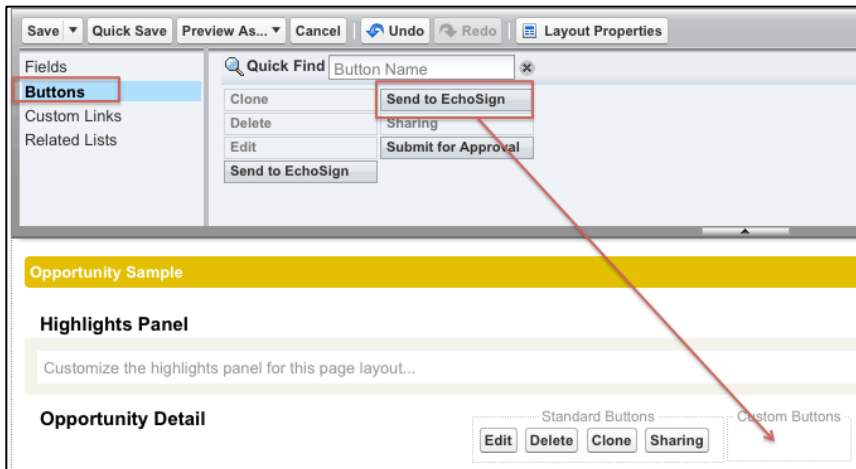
Save ▼ Quick Save Preview As... ▼ Cancel Undo Redo Layout Properties

Fields
Buttons
Custom Links
Related Lists

Quick Find Button Name

Clone
Delete
Edit
Send to EchoSign

Send to EchoSign
Sharing
Submit for Approval

Opportunity Sample

Highlights Panel

Customize the highlights panel for this page layout...

Opportunity Detail

Standard Buttons
Edit Delete Clone Sharing

Custom Buttons